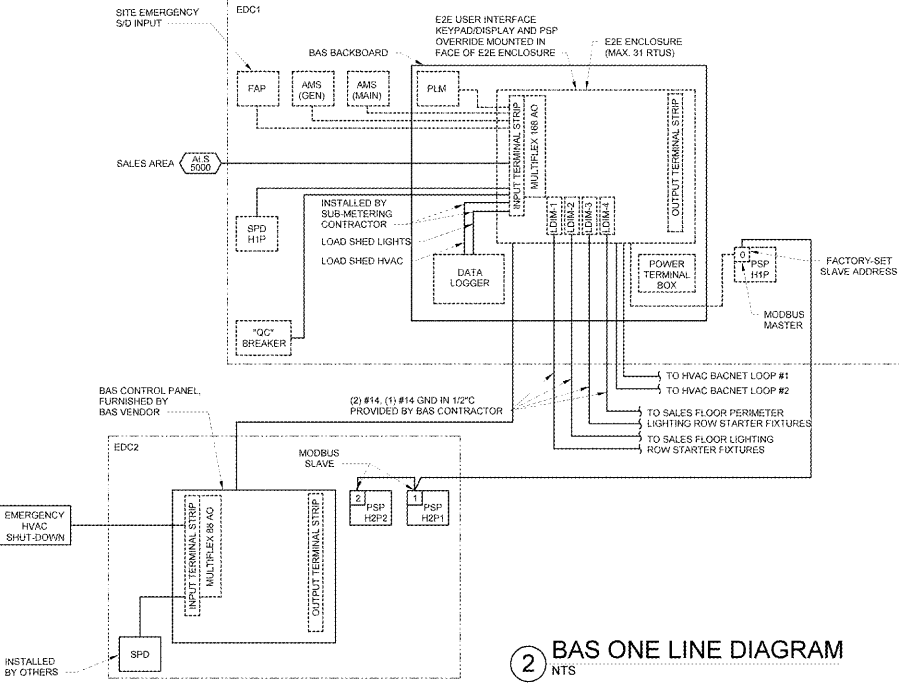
SITE EMERGENCY S/D INPUT

EDC1

E2E USER INTERFACE KEYPAD/DISPLAY AND PSP OVERRIDE MOUNTED IN FACE OF E2E ENCLOSURE

E2E ENCLOSURE (MAX. 31 RTUS)

BAS BACKBOARD

FAP

AMS (GEN)

AMS (MAIN)

PLM

INPUT TERMINAL STRIP

MULTIFLEX 168 AO

OUTPUT TERMINAL STRIP

SALES AREA

ALS 5000

INSTALLED BY SUB-METERING CONTRACTOR

SPD H1P

LOAD SHED LIGHTS

LOAD SHED HVAC

LDIM-1

LDIM-2

LDIM-3

LDIM-4

DATA LOGGER

POWER TERMINAL BOX

0

PSP H1P

FACTORY-SET SLAVE ADDRESS

MODBUS MASTER

"QC" BREAKER

TO HVAC BACNET LOOP #1

TO HVAC BACNET LOOP #2

BAS CONTROL PANEL, FURNISHED BY BAS VENDOR

(2) #14, (1) #14 GND IN 1/2"C PROVIDED BY BAS CONTRACTOR

TO SALES FLOOR PERIMETER LIGHTING ROW STARTER FIXTURES

TO SALES FLOOR LIGHTING ROW STARTER FIXTURES

EDC2

MODBUS SLAVE

2

PSP H2P2

1

PSP H2P1

EMERGENCY HVAC SHUT-DOWN

INPUT TERMINAL STRIP

MULTIFLEX 168 AO

OUTPUT TERMINAL STRIP

SPD

INSTALLED BY OTHERS

2

BAS ONE LINE DIAGRAM

NTS